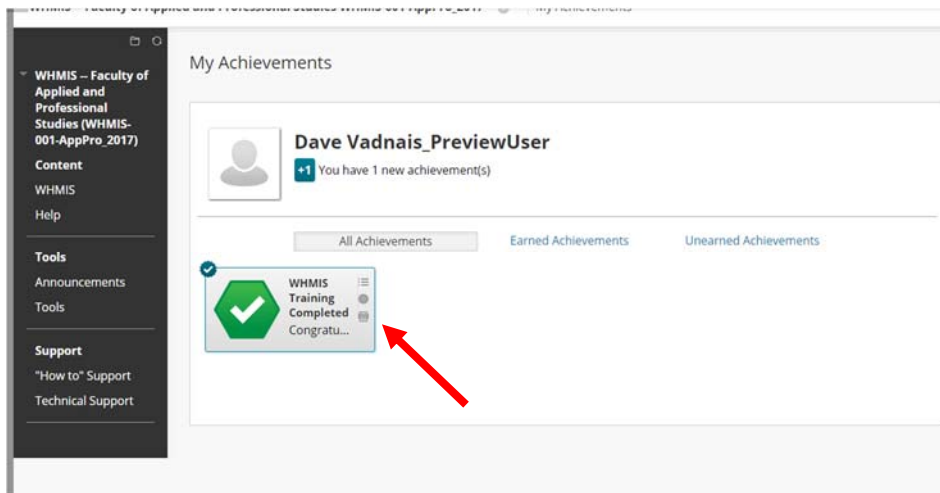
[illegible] My Achievements

WHMIS -- Faculty of Applied and Professional Studies (WHMIS-001-AppPro_2017)

Content

WHMIS

Help

Tools

Announcements

Tools

Support

"How to" Support

Technical Support

My Achievements

Dave Vadnais_PreviewUser

+1 You have 1 new achievement(s)

All Achievements

Earned Achievements

Unearned Achievements

WHMIS Training Completed

Congratu...